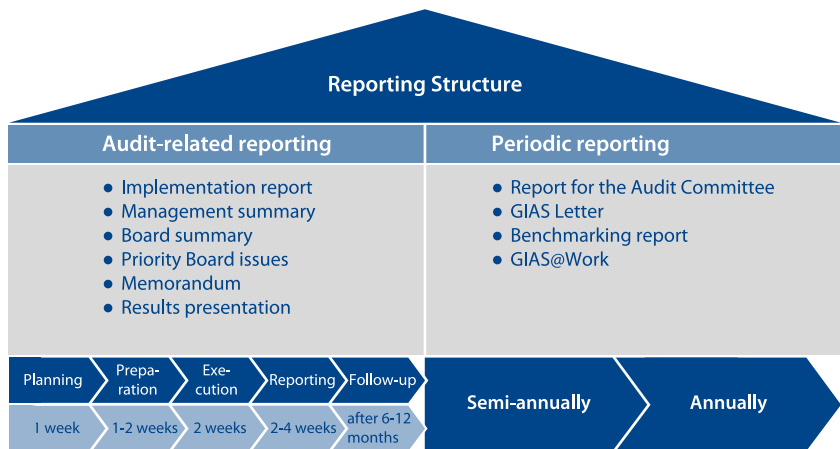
Reporting Structure

Audit-related reporting

- Implementation report
- Management summary
- Board summary
- Priority Board issues
- Memorandum
- Results presentation

Periodic reporting

- Report for the Audit Committee
- GIAS Letter
- Benchmarking report
- GIAS@Work

Planning | Preparation | Execution | Reporting | Follow-up

1 week | 1-2 weeks | 2 weeks | 2-4 weeks | after 6-12 months

Semi-annually

Annually